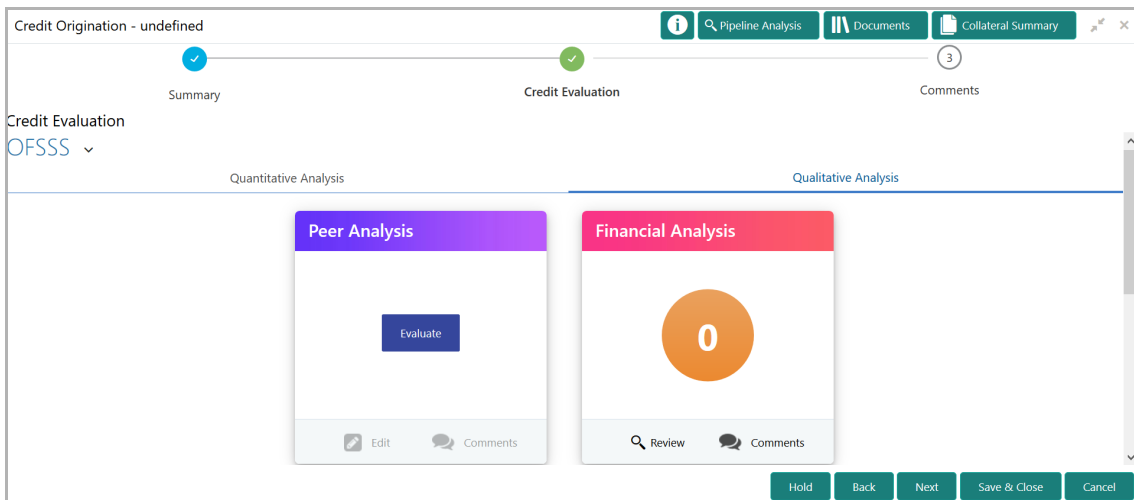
Credit Origination - undefined

Pipeline Analysis Documents Collateral Summary

Summary Credit Evaluation 3 Comments

Credit Evaluation

OFSSS

Quantitative Analysis Qualitative Analysis

Peer Analysis

Evaluate

Edit Comments

Financial Analysis

0

Review Comments

Hold Back Next Save & Close Cancel